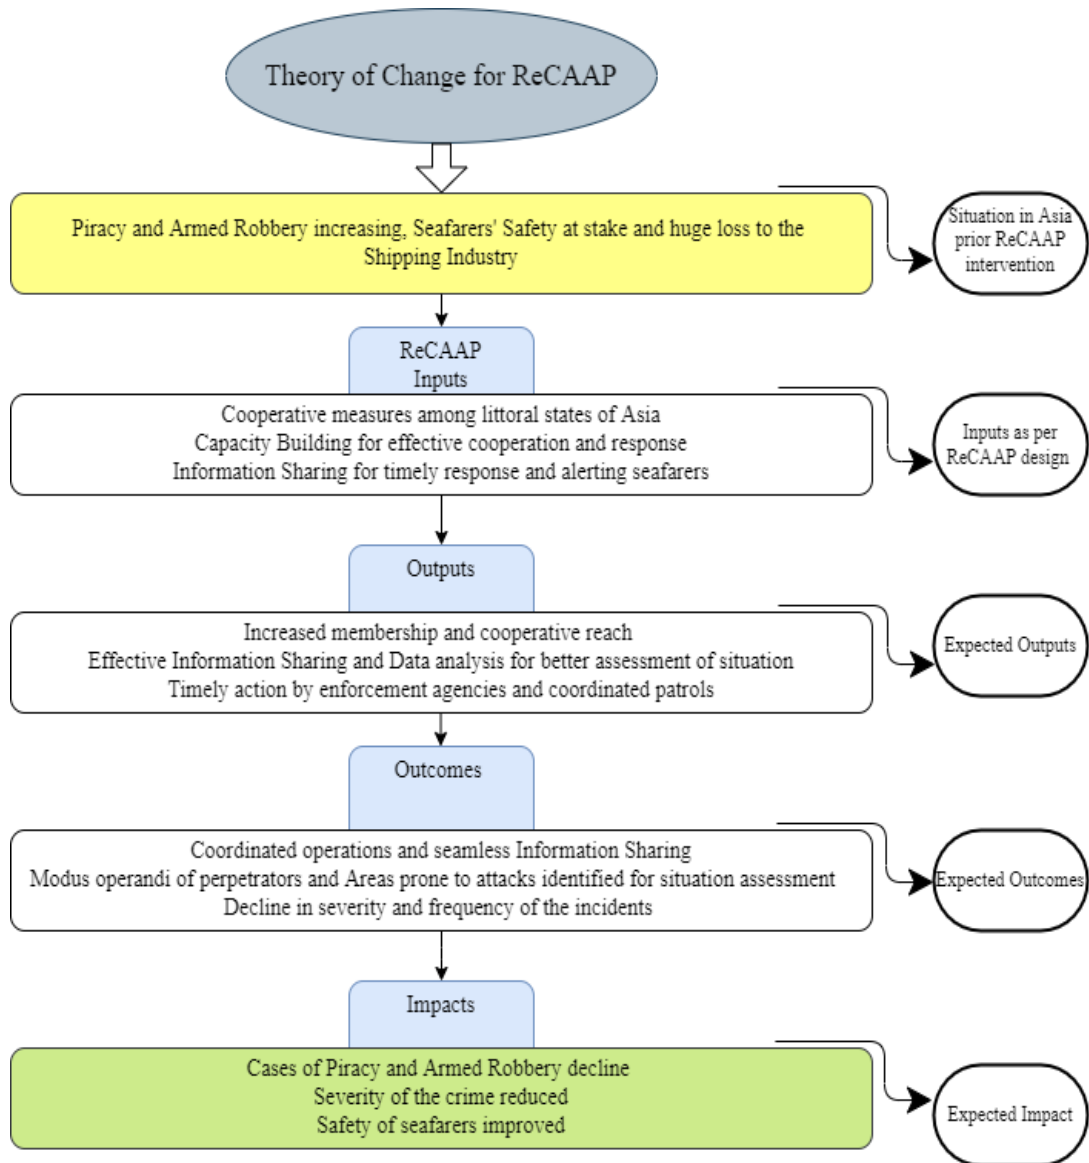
Theory of Change for ReCAAP

Piracy and Armed Robbery increasing, Seafarers' Safety at stake and huge loss to the Shipping Industry

Situation in Asia prior ReCAAP intervention

ReCAAP Inputs

Cooperative measures among littoral states of Asia
Capacity Building for effective cooperation and response
Information Sharing for timely response and alerting seafarers

Inputs as per ReCAAP design

Outputs

Increased membership and cooperative reach
Effective Information Sharing and Data analysis for better assessment of situation
Timely action by enforcement agencies and coordinated patrols

Expected Outputs

Outcomes

Coordinated operations and seamless Information Sharing
Modus operandi of perpetrators and Areas prone to attacks identified for situation assessment
Decline in severity and frequency of the incidents

Expected Outcomes

Impacts

Cases of Piracy and Armed Robbery decline
Severity of the crime reduced
Safety of seafarers improved

Expected Impact